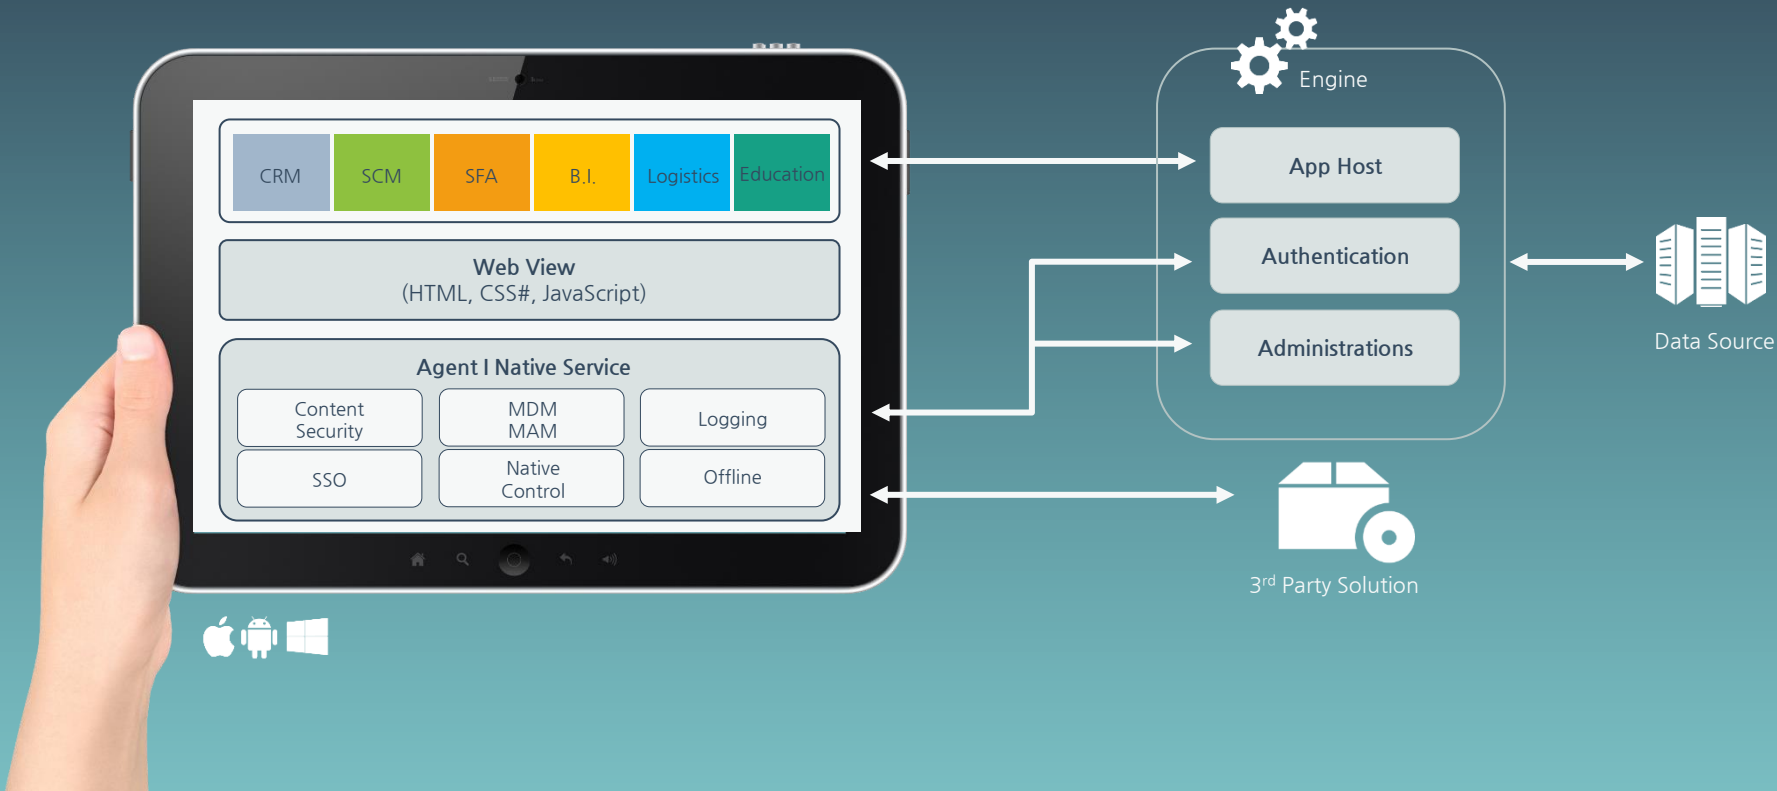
CRM
SCM
SFA
B.I.
Logistics
Education

Web View
(HTML, CSS#, JavaScript)

Agent I Native Service

Content Security
MDM MAM
Logging
SSO
Native Control
Offline

Engine
App Host
Authentication
Administrations

Data Source

3$^{rd}$ Party Solution